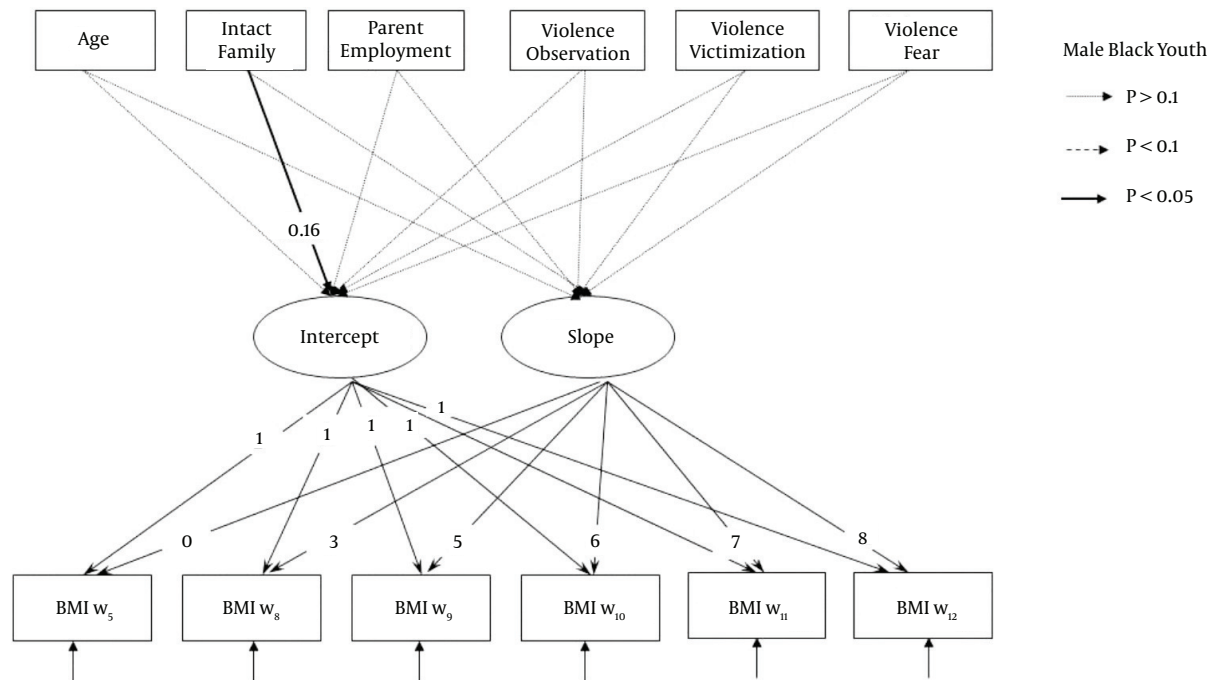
Age

Intact Family

Parent Employment

Violence Observation

Violence Victimization

Violence Fear

Male Black Youth

P > 0.1

P < 0.1

P < 0.05

0.16

Intercept

Slope

1

1

1

1

1

0

3

5

6

7

8

BMI $w_5$

BMI $w_8$

BMI $w_9$

BMI $w_{10}$

BMI $w_{11}$

BMI $w_{12}$